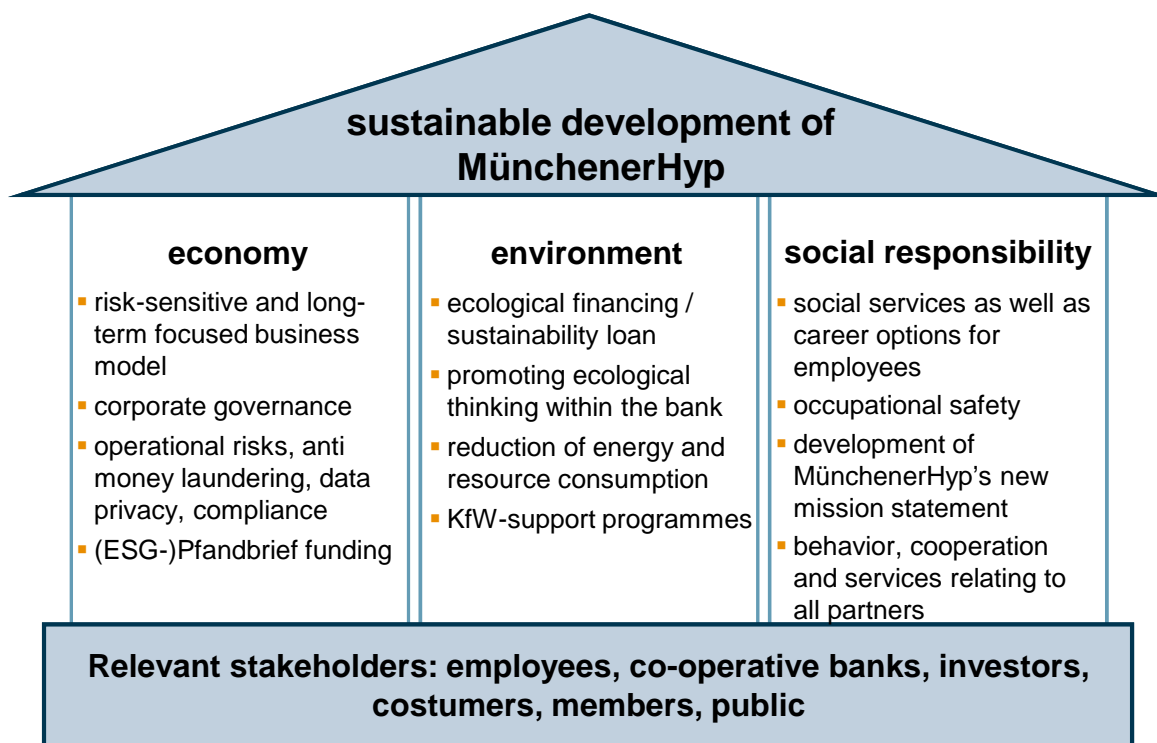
sustainable development of MünchenerHyp

economy

- risk-sensitive and long-term focused business model
- corporate governance
- operational risks, anti money laundering, data privacy, compliance
- (ESG-)Pfandbrief funding

environment

- ecological financing / sustainability loan
- promoting ecological thinking within the bank
- reduction of energy and resource consumption
- KfW-support programmes

social responsibility

- social services as well as career options for employees
- occupational safety
- development of MünchenerHyp's new mission statement
- behavior, cooperation and services relating to all partners

Relevant stakeholders: employees, co-operative banks, investors, costumers, members, public